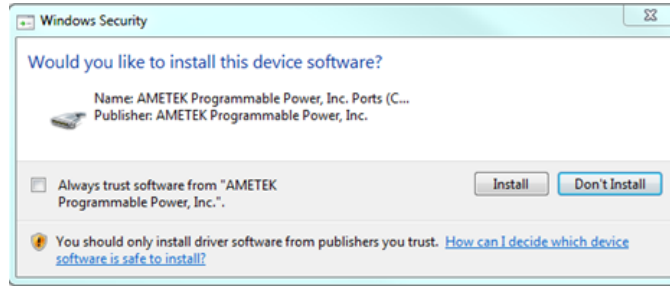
Windows Security

Would you like to install this device software?

Name: AMETEK Programmable Power, Inc. Ports (C...
Publisher: AMETEK Programmable Power, Inc.

Always trust software from "AMETEK Programmable Power, Inc.".

Install

Don't Install

You should only install driver software from publishers you trust. How can I decide which device software is safe to install?